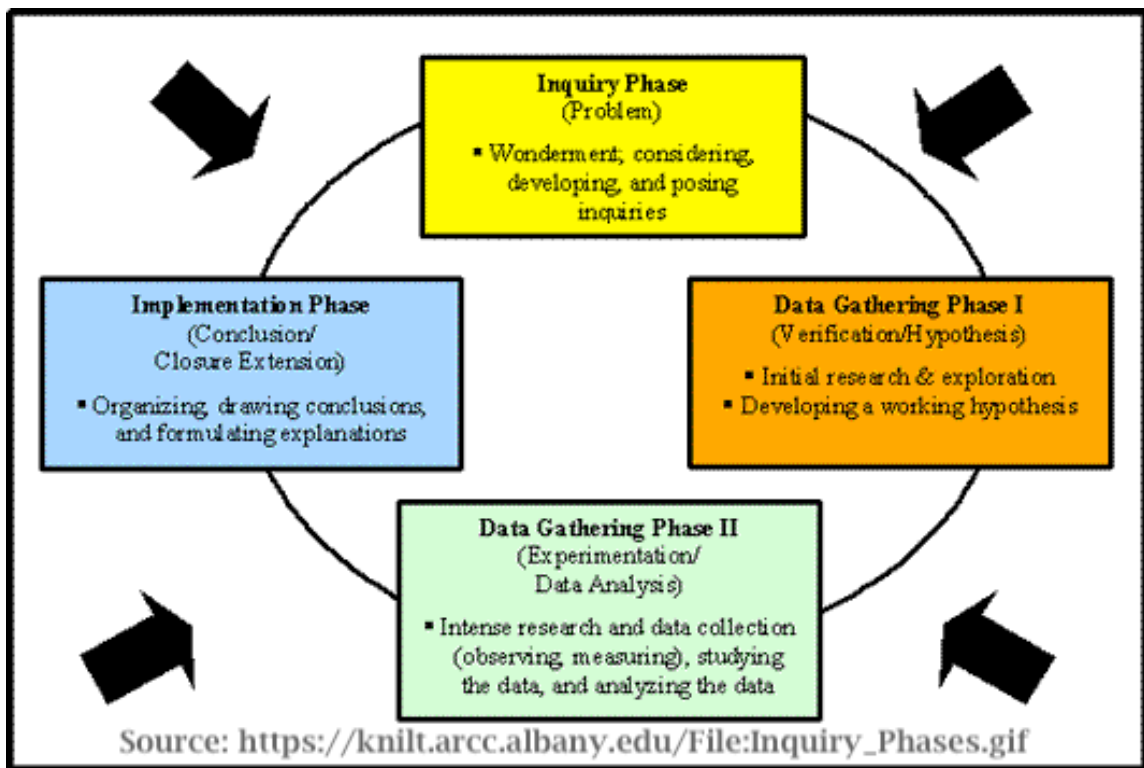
Inquiry Phase
(Problem)

▪ Wonderment; considering, developing, and posing inquiries

Implementation Phase
(Conclusion/
Closure Extension)

▪ Organizing, drawing conclusions, and formulating explanations

Data Gathering Phase I
(Verification/Hypothesis)

▪ Initial research & exploration
▪ Developing a working hypothesis

Data Gathering Phase II
(Experimentation/
Data Analysis)

▪ Intense research and data collection (observing, measuring), studying the data, and analyzing the data

Source: https://knilt.arcc.albany.edu/File:Inquiry_Phases.gif